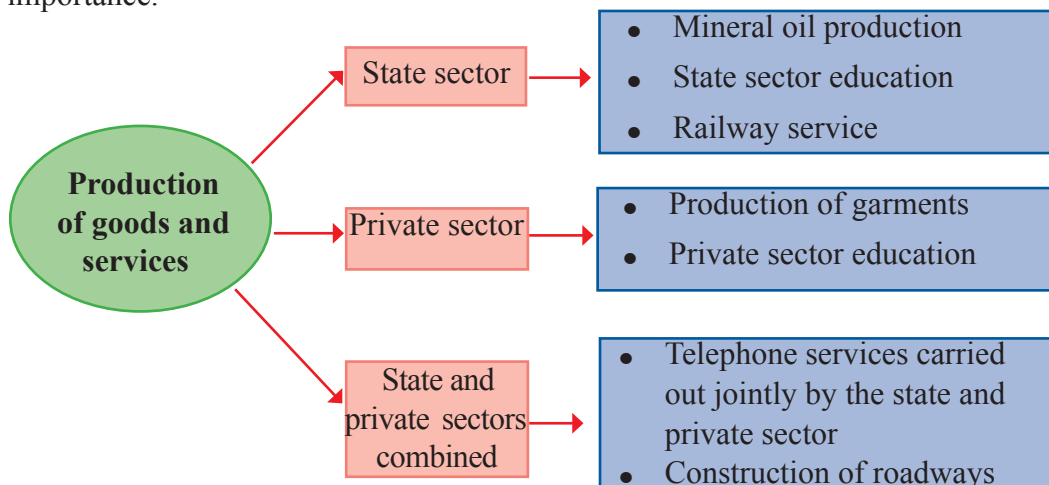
importance.

Production of goods and services

State sector

- Mineral oil production
- State sector education
- Railway service

Private sector

- Production of garments
- Private sector education

State and private sectors combined

- Telephone services carried out jointly by the state and private sector
- Construction of roadways